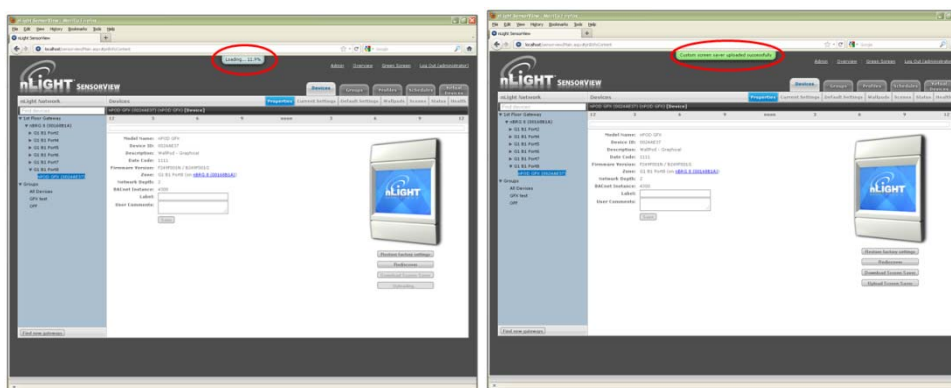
nLight SensorView

Loading... 11.9%

Admin Overview Green Screen Log Out (administrator)

Devices Groups Profiles Schedules

nLight Network

Devices

Properties Current Settings Default Settings Wallpods Scenes Status Health

1st Floor Gateway

nWiO2 GFX (Device)

Model Name: nPOD GFX
Device ID:
Description: WallPod - Graphical
Date Code:
Firmware Version:
Zone:
Network Depth:
BACnet Instance:
Label:
User Comments:

Save

Groups
All Devices
GFX test
OFF

Restore factory settings
Rediscover
Download Screen Saver

Find new gateways

nLIGHT

Custom screen saver uploaded successfully

Upload Screen Saver